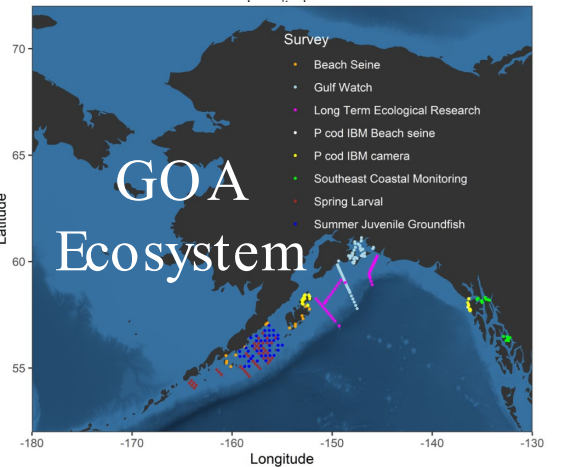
Survey
Beach Seine
Gulf Watch
Long Term Ecological Research
P cod IBM Beach seine
P cod IBM camera
Southeast Coastal Monitoring
Spring Larval
Summer Juvenile Groundfish

GOA Ecosystem

70
65
60
55
Latitude

-180 -170 -160 -150 -140 -130
Longitude